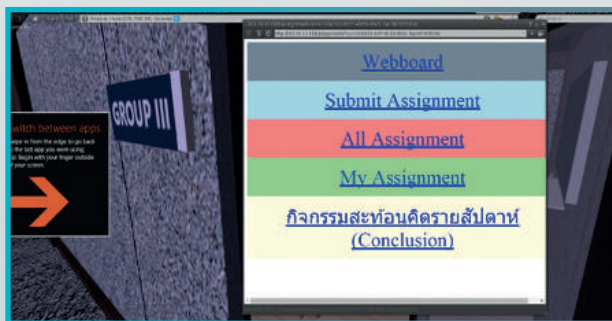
witch between apps

ipe in from the edge to go back the last app you were using. Begin with your finger outside your screen.

GROUP III

Webboard

Submit Assignment

All Assignment

My Assignment

กิจกรรมสะท้อนคิดรายสัปดาห์ (Conclusion)